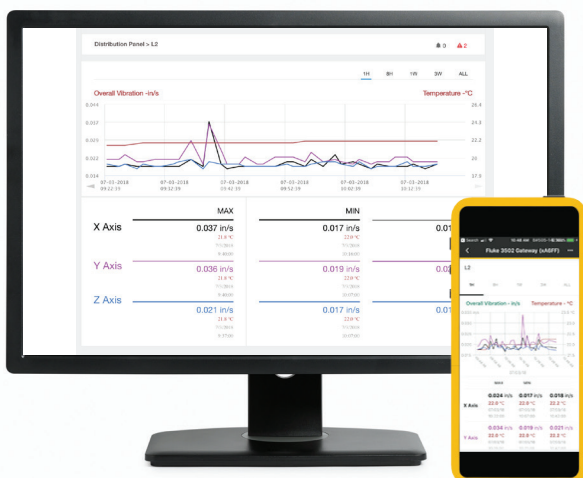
Distribution Panel > L2

0 2

1H 8H 1W 3W ALL

Overall Vibration - in/s

Temperature - °C

0.044
0.037
0.030
0.022
0.014

26.4
24.3
22.2
20
17.9

07-03-2018 09:22:39
07-03-2018 09:32:39
07-03-2018 09:42:39
07-03-2018 09:52:39
07-03-2018 10:02:39
07-03-2018 10:12:39

MAX

MIN

X Axis
0.037 in/s

0.017 in/s

Y Axis
0.036 in/s

0.019 in/s

Z Axis
0.021 in/s

0.017 in/s

Fluke 3502 Gateway (A5EFF)

L2

Overall Vibration - in/s

Temperature - °C

X Axis
0.024 in/s
0.017 in/s
0.018 in/s

Y Axis
0.034 in/s
0.019 in/s
0.021 in/s